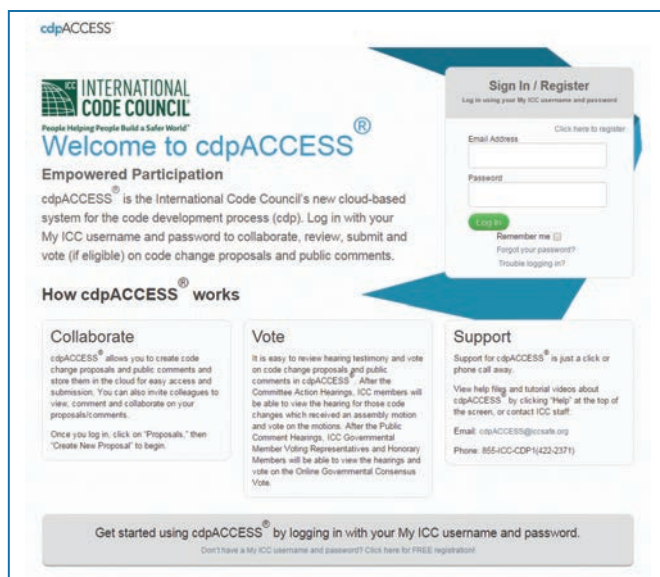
cdpACCESS

ICC INTERNATIONAL CODE COUNCIL

People Helping People Build a Safer World

Welcome to cdpACCESS®

Empowered Participation

cdpACCESS® is the International Code Council's new cloud-based system for the code development process (cdp). Log in with your My ICC username and password to collaborate, review, submit and vote (if eligible) on code change proposals and public comments.

Sign In / Register

Log in using your My ICC username and password

Click here to register

Email Address

Password

Log In

Remember me

Forgot your password?

Trouble logging in?

How cdpACCESS® works

Collaborate

cdpACCESS® allows you to create code change proposals and public comments and store them in the cloud for easy access and submission. You can also invite colleagues to view, comment and collaborate on your proposals/comments.

Once you log in, click on "Proposals," then "Create New Proposal" to begin.

Vote

It is easy to review hearing testimony and vote on code change proposals and public comments in cdpACCESS®. After the Committee Action Hearings, ICC members will be able to view the hearing for those code changes which received an assembly motion and vote on the motions. After the Public Comment Hearings, ICC Governmental Member Voting Representatives and Honorary Members will be able to view the hearings and vote on the Online Governmental Consensus Vote.

Support

Support for cdpACCESS® is just a click or phone call away.

View help files and tutorial videos about cdpACCESS® by clicking "Help" at the top of the screen, or contact ICC staff.

Email: cdpACCESS@iccsafe.org

Phone: 855-ICC-CDP1(422-2371)

Get started using cdpACCESS® by logging in with your My ICC username and password.

Don't have a My ICC username and password? Click here for FREE registration!